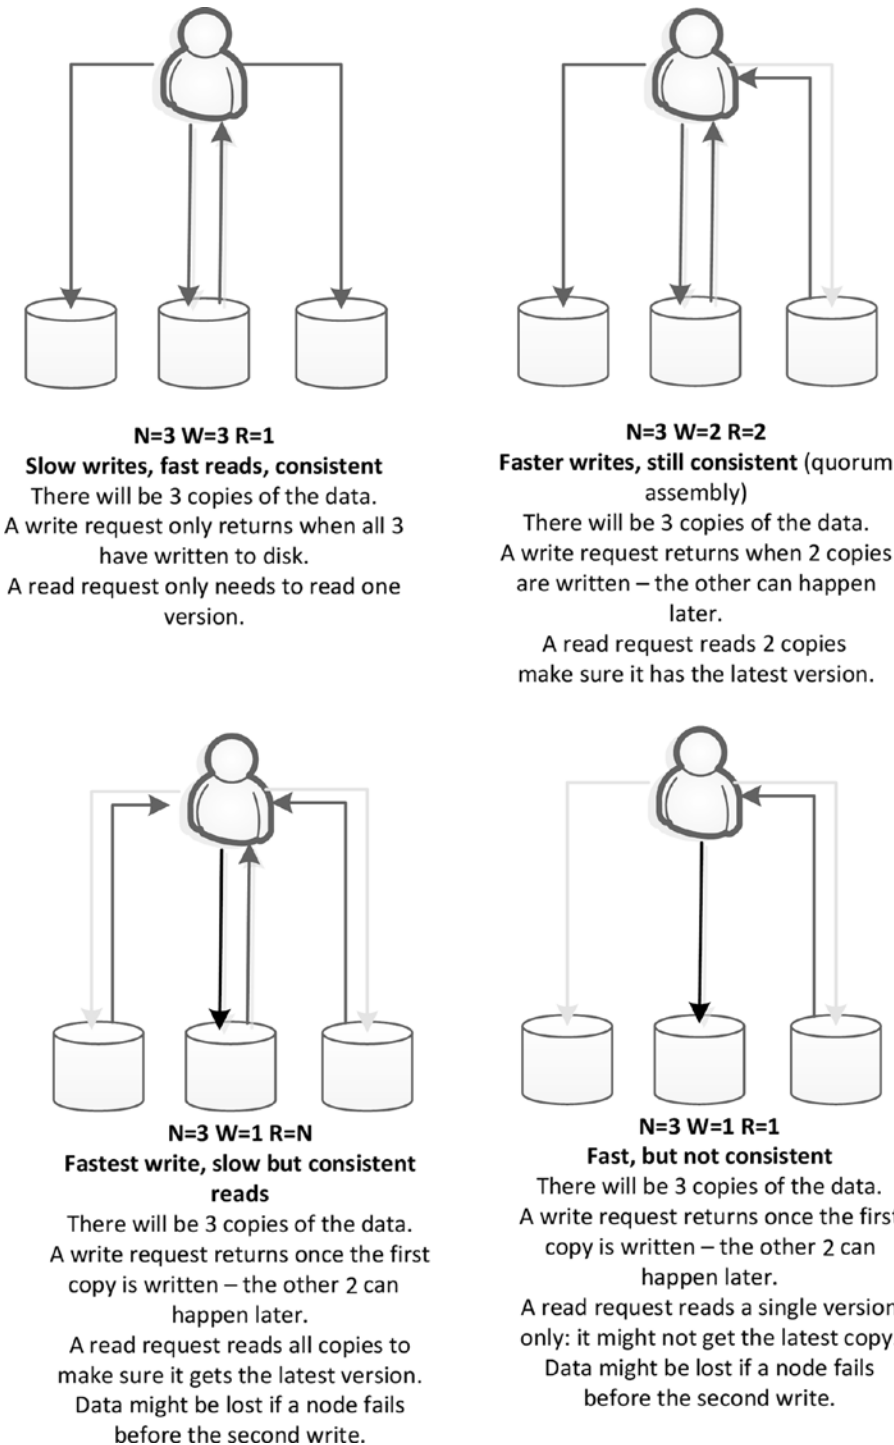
**N=3 W=3 R=1**
**Slow writes, fast reads, consistent**
There will be 3 copies of the data.
A write request only returns when all 3 have written to disk.
A read request only needs to read one version.

**N=3 W=2 R=2**
**Faster writes, still consistent** (quorum assembly)
There will be 3 copies of the data.
A write request returns when 2 copies are written – the other can happen later.
A read request reads 2 copies make sure it has the latest version.

**N=3 W=1 R=N**
**Fastest write, slow but consistent reads**
There will be 3 copies of the data.
A write request returns once the first copy is written – the other 2 can happen later.
A read request reads all copies to make sure it gets the latest version.
Data might be lost if a node fails before the second write.

**N=3 W=1 R=1**
**Fast, but not consistent**
There will be 3 copies of the data.
A write request returns once the first copy is written – the other 2 can happen later.
A read request reads a single version only: it might not get the latest copy.
Data might be lost if a node fails before the second write.